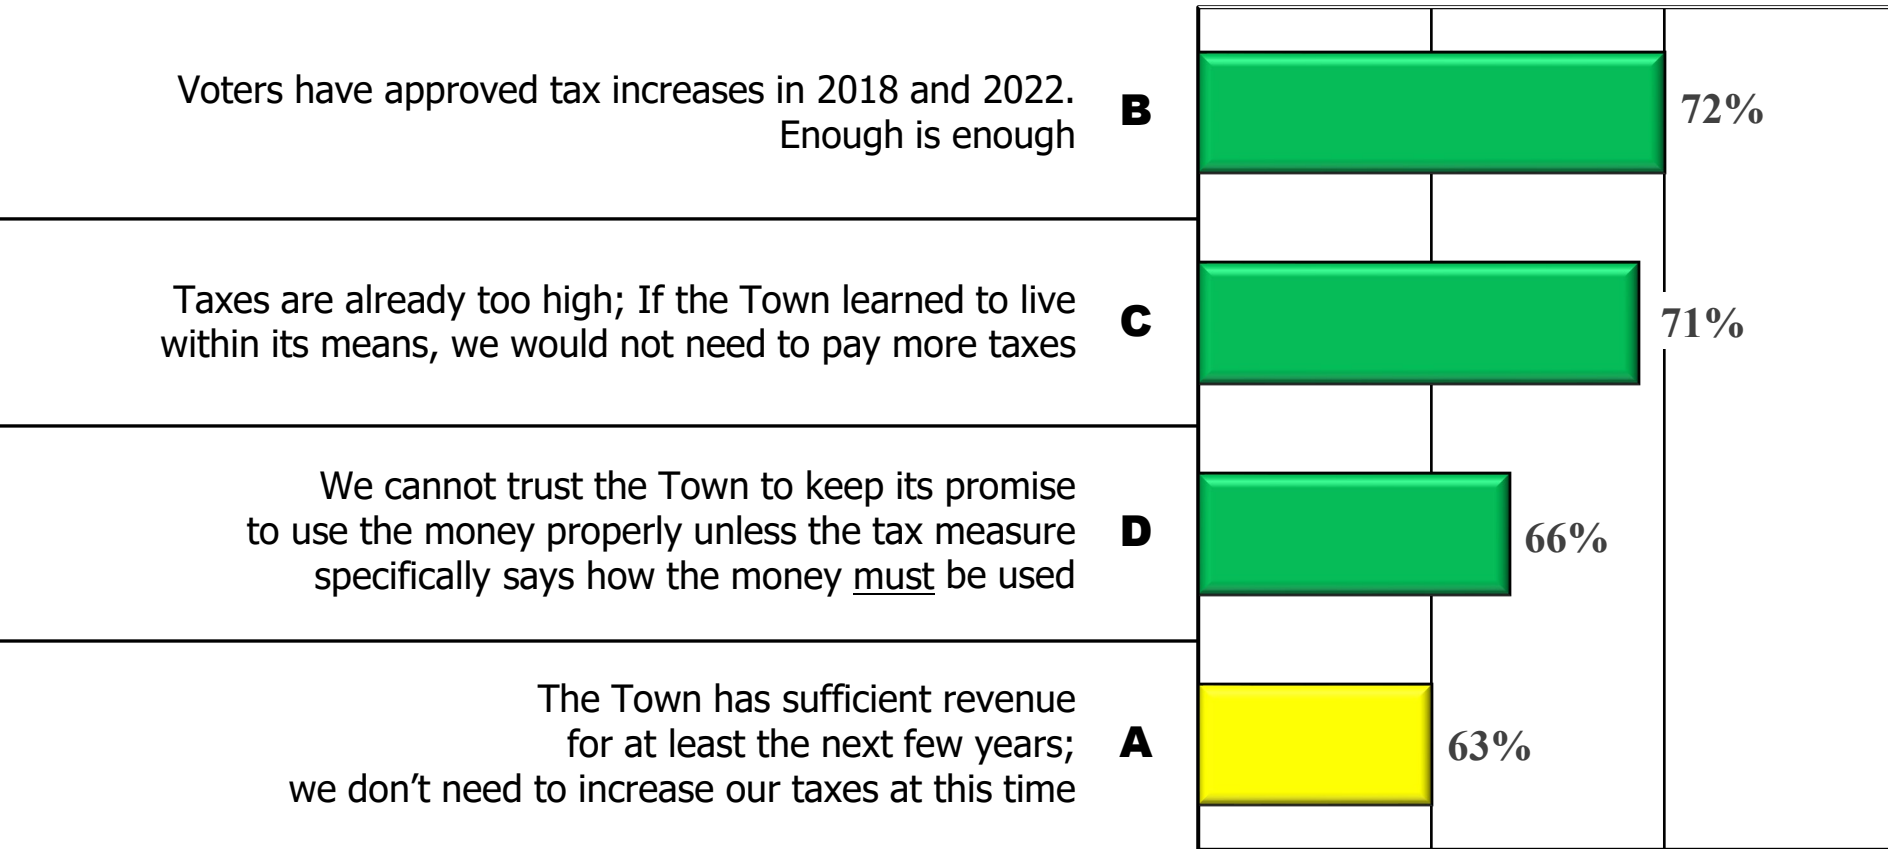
Voters have approved tax increases in 2018 and 2022. Enough is enough

B

72%

Taxes are already too high; If the Town learned to live within its means, we would not need to pay more taxes

C

71%

We cannot trust the Town to keep its promise to use the money properly unless the tax measure specifically says how the money must be used

D

66%

The Town has sufficient revenue for at least the next few years; we don't need to increase our taxes at this time

A

63%